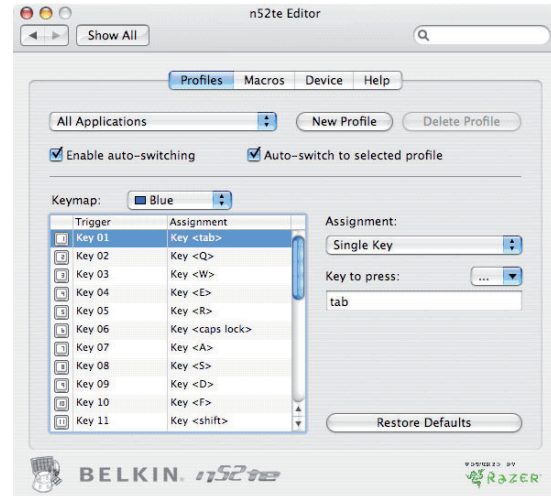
n52te Editor

Show All

Profiles | Macros | Device | Help

All Applications

New Profile

Delete Profile

Enable auto-switching

Auto-switch to selected profile

Keymap: Blue

| | Trigger | Assignment |
|---|---|---|
| 1 | Key 01 | Key <tab> |
| 2 | Key 02 | Key <Q> |
| 3 | Key 03 | Key <W> |
| 4 | Key 04 | Key <E> |
| 5 | Key 05 | Key <R> |
| 6 | Key 06 | Key <caps lock> |
| 7 | Key 07 | Key <A> |
| 8 | Key 08 | Key <S> |
| 9 | Key 09 | Key <D> |
| 10 | Key 10 | Key <F> |
| 11 | Key 11 | Key <shift> |

Assignment:

Single Key

Key to press:

...

tab

Restore Defaults

BELKIN. n52te

POWERED BY RAZER